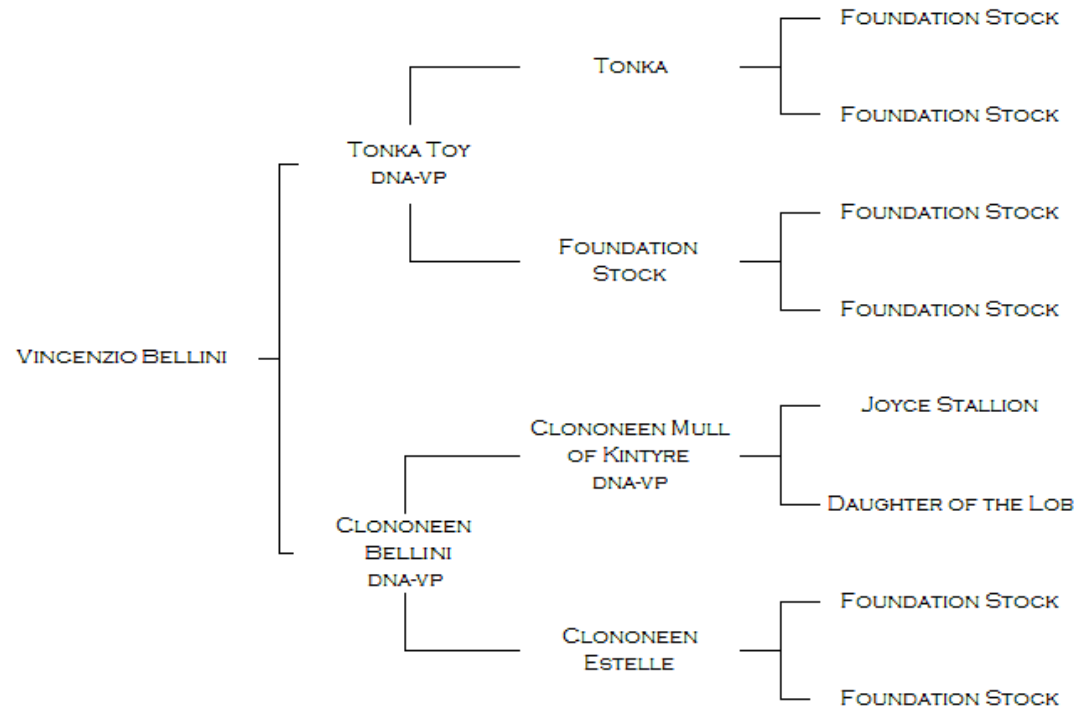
Vincenzio Bellini

Tonka Toy
dna-vp

Tonka

Foundation Stock

Foundation Stock

Foundation Stock

Foundation Stock

Foundation Stock

Clononeen Bellini
dna-vp

Clononeen Mull of Kintyre
dna-vp

Joyce Stallion

Daughter of the Lob

Clononeen Estelle

Foundation Stock

Foundation Stock